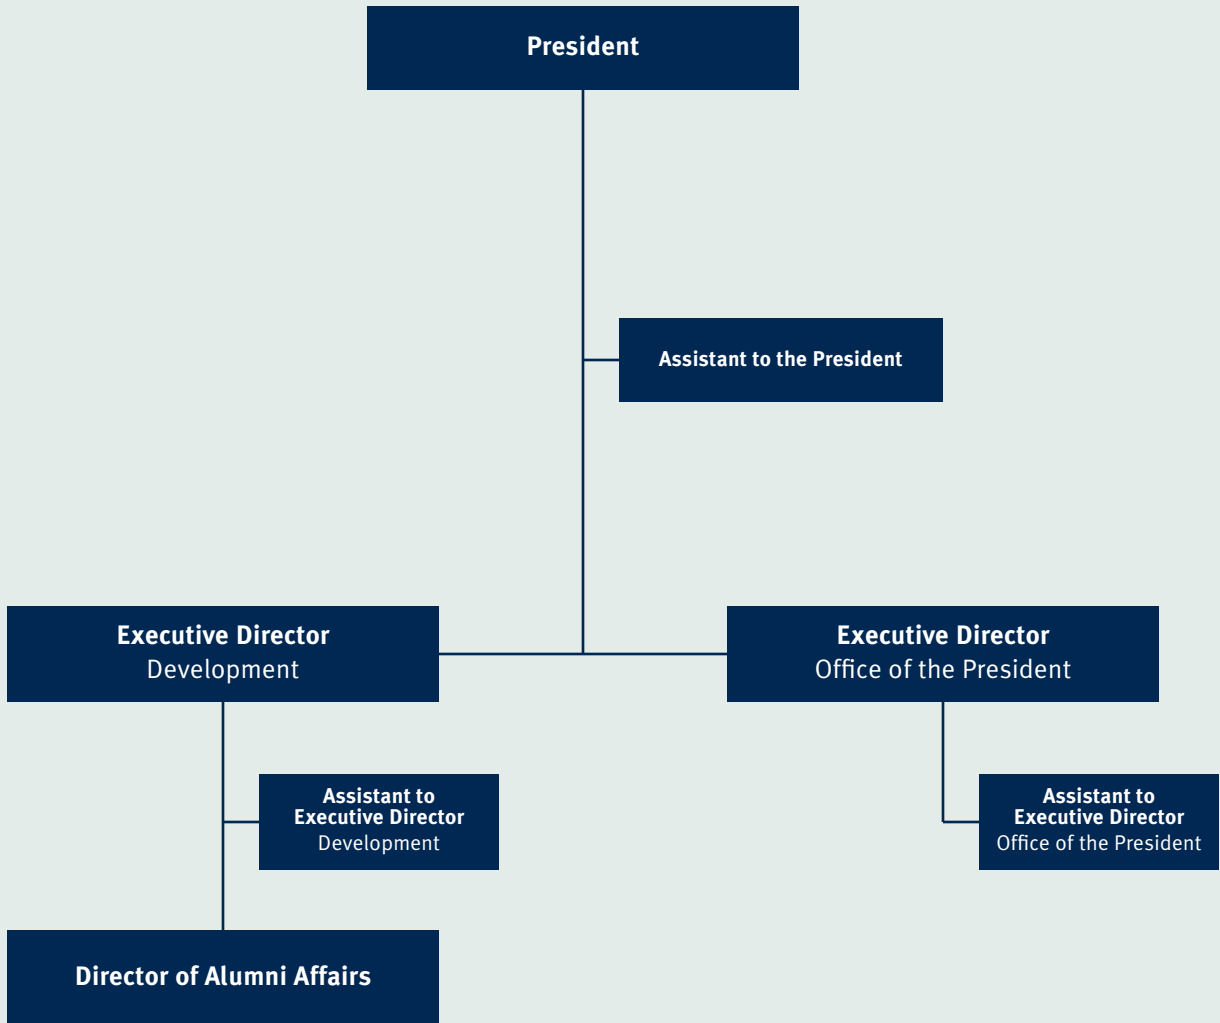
President

Assistant to the President

Executive Director
Development

Executive Director
Office of the President

Assistant to
Executive Director
Development

Assistant to
Executive Director
Office of the President

Director of Alumni Affairs